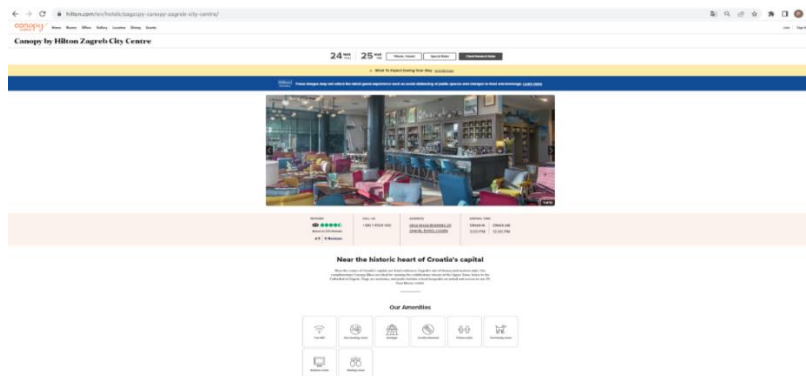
hilton.com/en/hotels/zagcpqq-canopy-zagreb-city-centre/

canopy

Canopy by Hilton Zagreb City Centre

24 25

What to Expect During Your Stay

Near the historic heart of Croatia's capital

Our Amenities